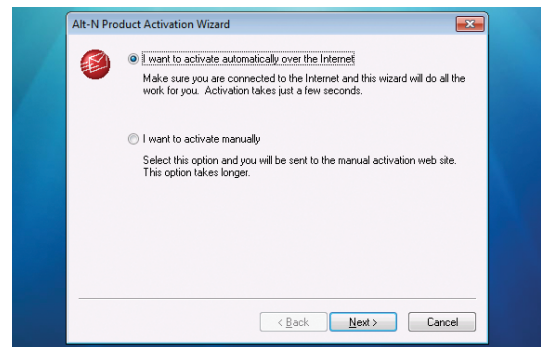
Alt-N Product Activation Wizard

I want to activate automatically over the Internet

Make sure you are connected to the Internet and this wizard will do all the work for you. Activation takes just a few seconds.

I want to activate manually

Select this option and you will be sent to the manual activation web site. This option takes longer.

< Back

Next >

Cancel